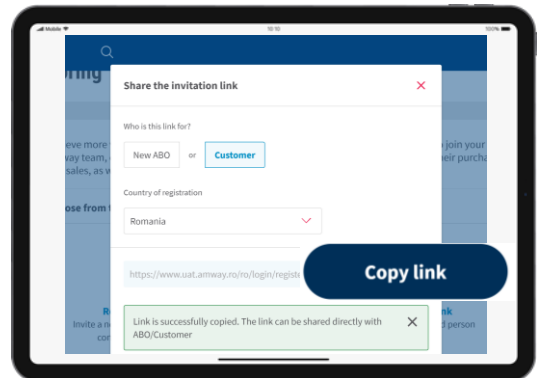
Mobile
10:10
100%

oring

eve more
way team,
sales, as w

ose from t

join your
eir purcha

Re
Invite a n
cor

nk
d person

Share the invitation link

Who is this link for?

New ABO
or
Customer

Country of registration

Romania

https://www.uat.amway.ro/ro/login/registe

Copy link

Link is successfully copied. The link can be shared directly with ABO/Customer